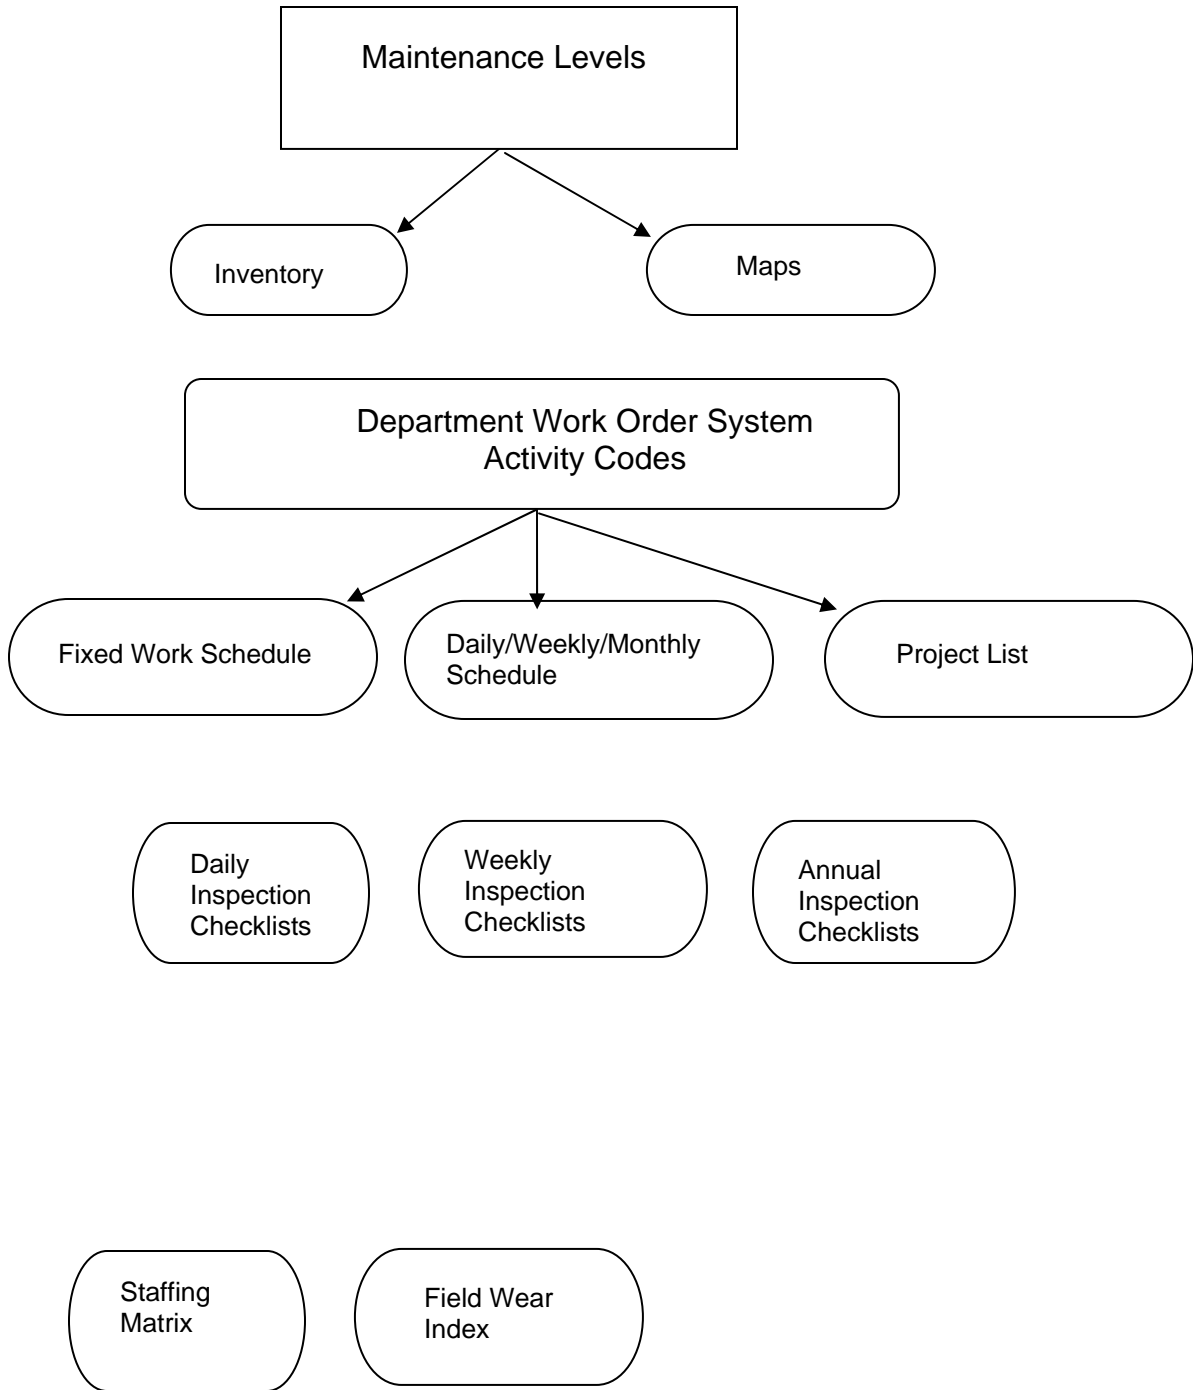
Maintenance Levels

Inventory

Maps

Department Work Order System
Activity Codes

Fixed Work Schedule

Daily/Weekly/Monthly Schedule

Project List

Daily Inspection Checklists

Weekly Inspection Checklists

Annual Inspection Checklists

Staffing Matrix

Field Wear Index